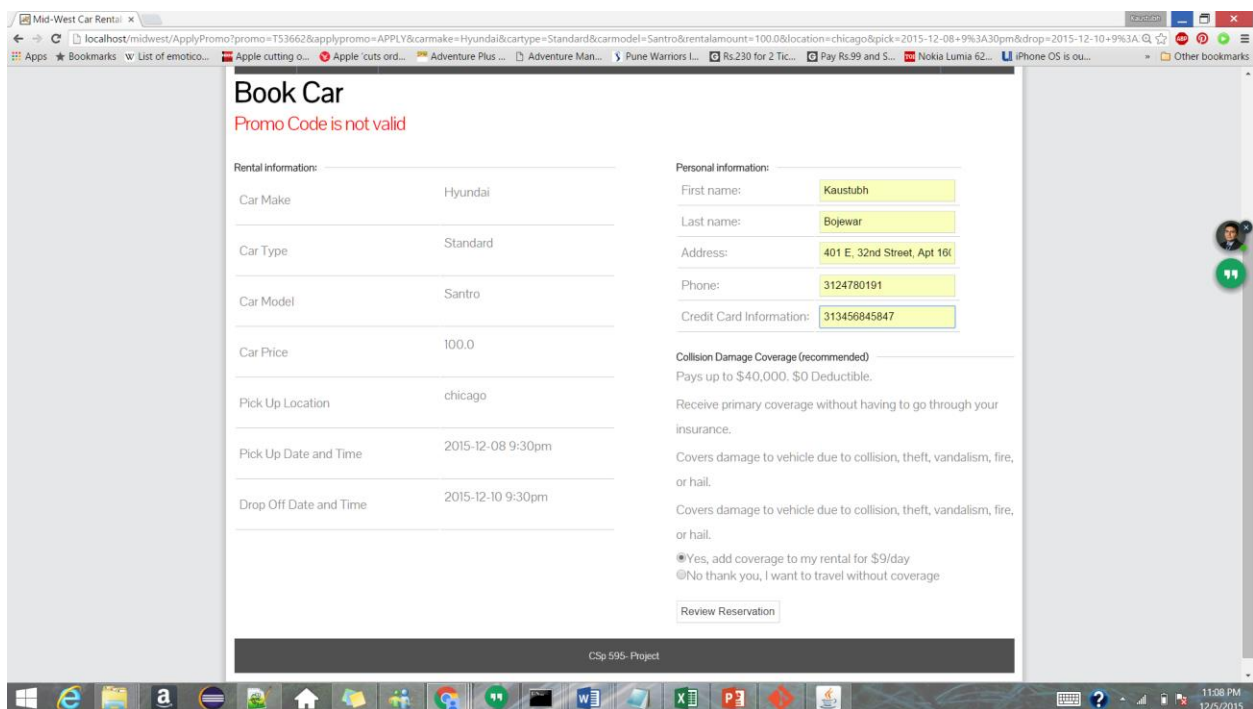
Mid-West Car Rental ×

Kaustubh

localhost/midwest/ApplyPromo?promo=T53662&applypromo=APPLY&carmake=Hyundai&cartype=Standard&carmodel=Santro&rentalamount=100.0&location=chicago&pick=2015-12-08+9%3A30pm&drop=2015-12-10+9%3A

Apps Bookmarks List of emotico... Apple cutting o... Apple 'cuts ord... Adventure Plus ... Adventure Man... Pune Warriors I... Rs.230 for 2 Tic... Pay Rs.99 and S... Nokia Lumia 62... iPhone OS is ou... » Other bookmarks

Book Car

Promo Code is not valid

Rental information:

| | |
|---|---|
| Car Make | Hyundai |
| Car Type | Standard |
| Car Model | Santro |
| Car Price | 100.0 |
| Pick Up Location | chicago |
| Pick Up Date and Time | 2015-12-08 9:30pm |
| Drop Off Date and Time | 2015-12-10 9:30pm |

Personal information:

| | |
|---|---|
| First name: | Kaustubh |
| Last name: | Bojewar |
| Address: | 401 E, 32nd Street, Apt 16( |
| Phone: | 3124780191 |
| Credit Card Information: | 313456845847 |

Collision Damage Coverage (recommended)

Pays up to $40,000. $0 Deductible.

Receive primary coverage without having to go through your insurance.

Covers damage to vehicle due to collision, theft, vandalism, fire, or hail.

Covers damage to vehicle due to collision, theft, vandalism, fire, or hail.

Yes, add coverage to my rental for $9/day

No thank you, I want to travel without coverage

Review Reservation

CSp 595- Project

11:08 PM
12/5/2015